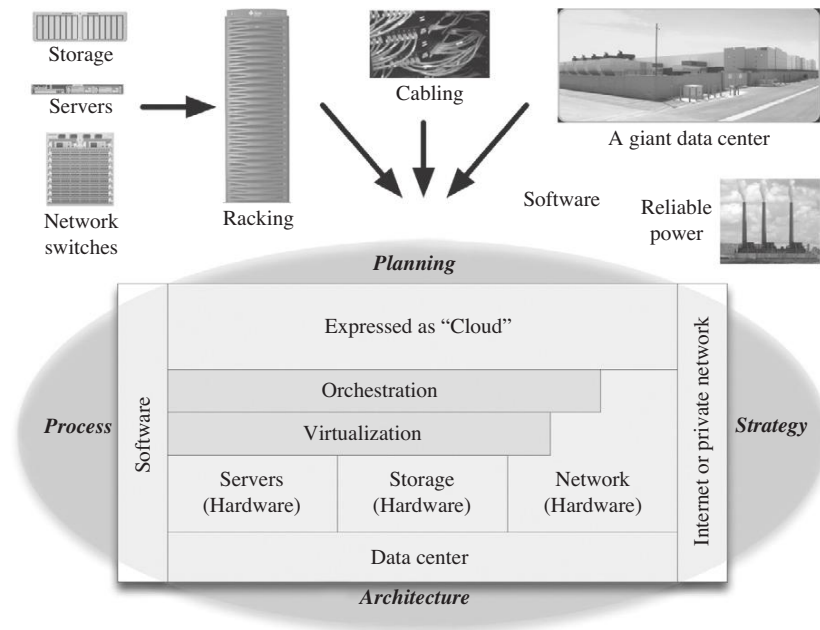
Storage

Servers

Network switches

Racking

Cabling

A giant data center

Software

Reliable power

Planning

Process

Software

Expressed as "Cloud"

Orchestration

Virtualization

Servers (Hardware)

Storage (Hardware)

Network (Hardware)

Data center

Internet or private network

Strategy

Architecture